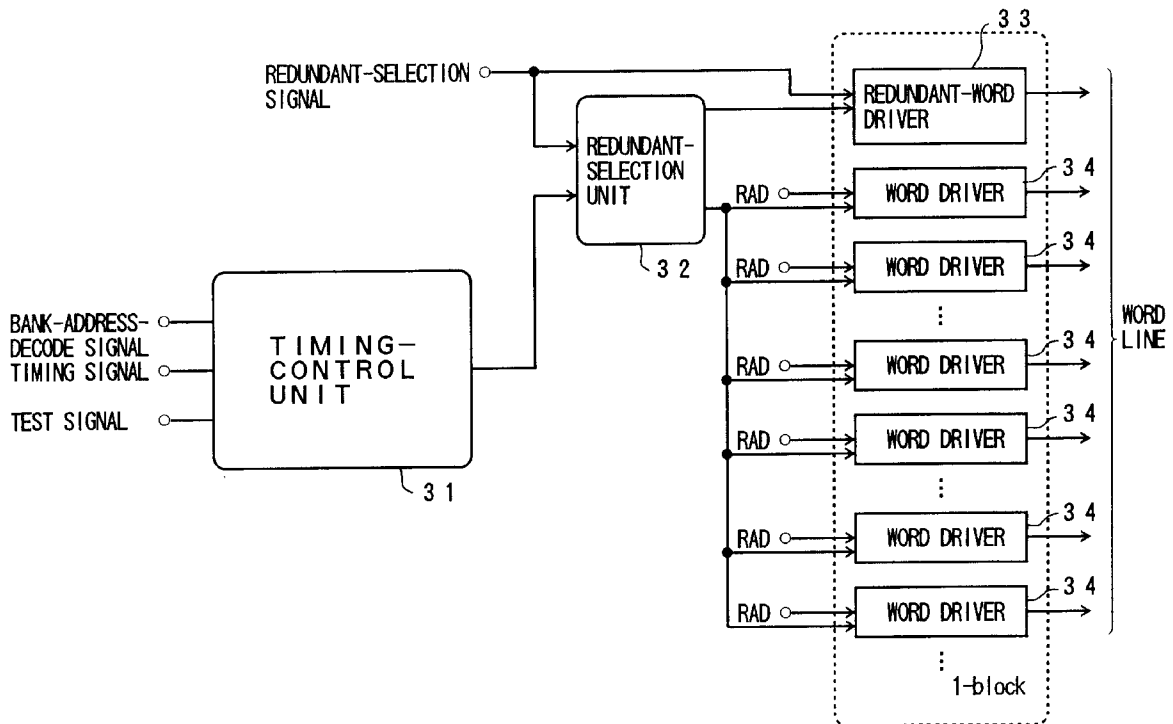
REDUNDANT-SELECTION SIGNAL

33

REDUNDANT-WORD DRIVER

REDUNDANT-SELECTION UNIT

RAD

WORD DRIVER

34

32

RAD

WORD DRIVER

34

BANK-ADDRESS-DECODE SIGNAL

TIMING SIGNAL

TEST SIGNAL

TIMING-CONTROL UNIT

31

RAD

WORD DRIVER

34

RAD

WORD DRIVER

34

RAD

WORD DRIVER

34

RAD

WORD DRIVER

34

WORD LINE

1-block